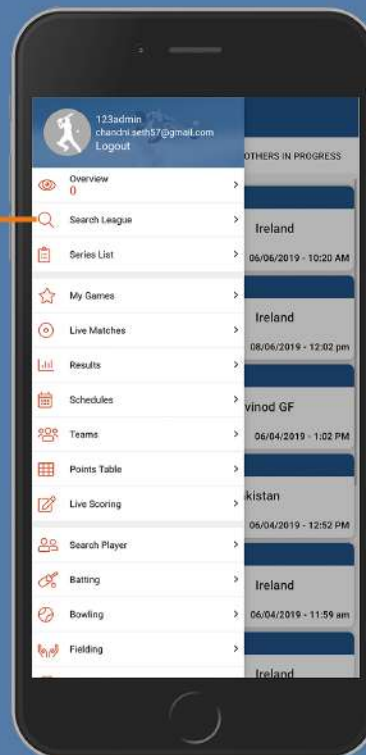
123admin
chandni.seth57@gmail.com
Logout

OTHERS IN PROGRESS

Overview
0

Search League

Series List

My Games

Live Matches

Results

Schedules

Teams

Points Table

Live Scoring

Search Player

Batting

Bowling

Fielding

Ireland
06/06/2019 - 10:20 AM

Ireland
08/06/2019 - 12:02 pm

vinod GF
06/04/2019 - 1:02 PM

kistan
06/04/2019 - 12:52 PM

Ireland
06/04/2019 - 11:59 am

Ireland